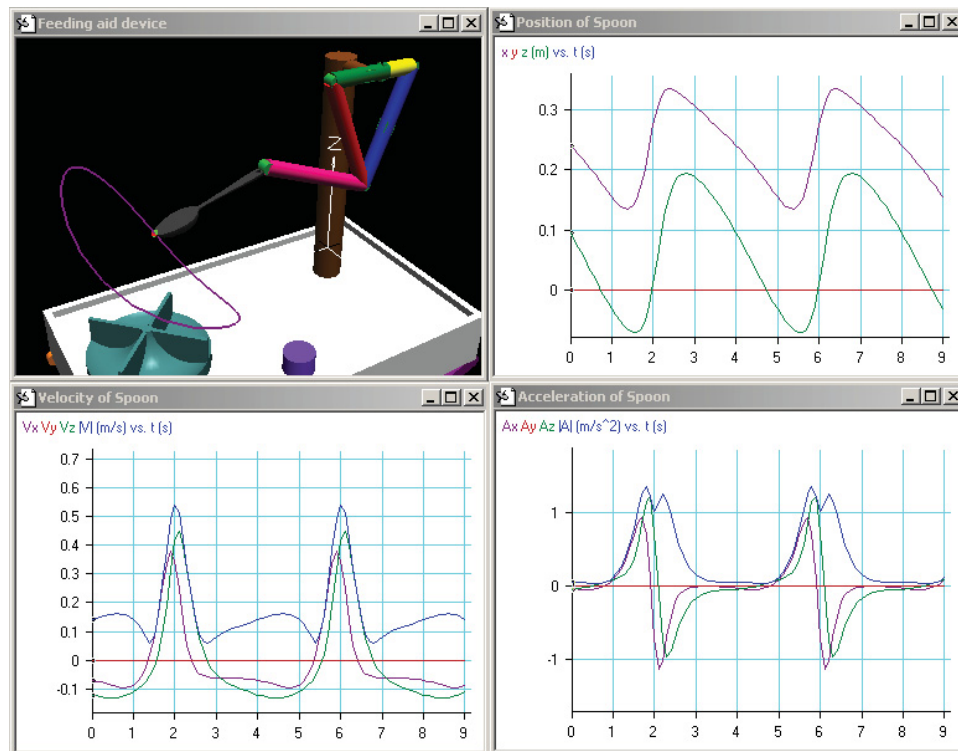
Feeding aid device

Z

Position of Spoon

x y z (m) vs. t (s)

0.3
0.2
0.1
0

0 1 2 3 4 5 6 7 8 9

Velocity of Spoon

Vx Vy Vz |V| (m/s) vs. t (s)

0.7
0.6
0.5
0.4
0.3
0.2
0.1
0
-0.1

0 1 2 3 4 5 6 7 8 9

Acceleration of Spoon

Ax Ay Az |A| (m/s^2) vs. t (s)

1
0
-1

0 1 2 3 4 5 6 7 8 9